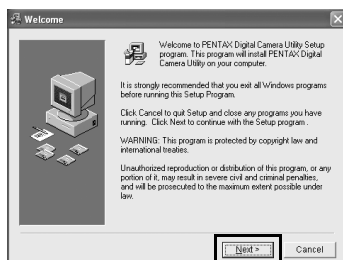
Welcome

Welcome to PENTAX Digital Camera Utility Setup program. This program will install PENTAX Digital Camera Utility on your computer.

It is strongly recommended that you exit all Windows programs before running this Setup Program.

Click Cancel to quit Setup and close any programs you have running. Click Next to continue with the Setup program .

WARNING: This program is protected by copyright law and international treaties.

Unauthorized reproduction or distribution of this program, or any portion of it, may result in severe civil and criminal penalties, and will be prosecuted to the maximum extent possible under law.

Next >

Cancel